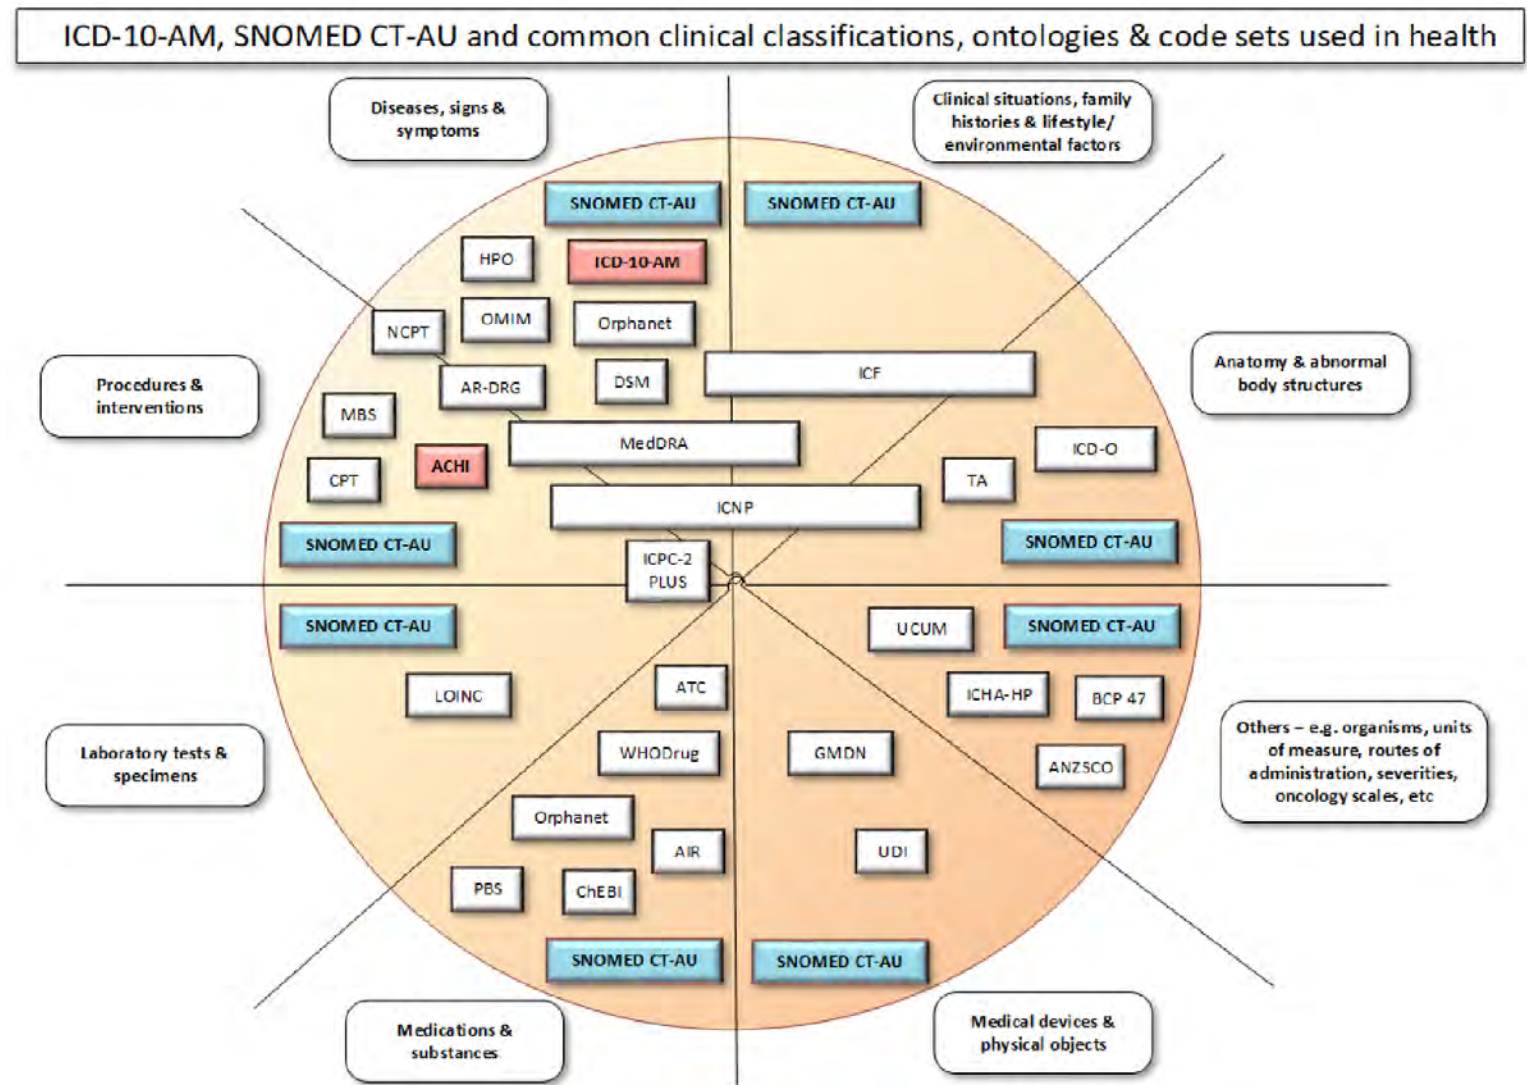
ICD-10-AM, SNOMED CT-AU and common clinical classifications, ontologies & code sets used in health

Diseases, signs & symptoms

Clinical situations, family histories & lifestyle/ environmental factors

SNOMED CT-AU

SNOMED CT-AU

HPO

ICD-10-AM

OMIM

NCPT

Orphanet

Anatomy & abnormal body structures

Procedures & interventions

AR-DRG

DSM

ICF

MBS

MedDRA

ICD-O

ACHI

CPT

TA

ICNP

SNOMED CT-AU

SNOMED CT-AU

ICPC-2 PLUS

SNOMED CT-AU

UCUM

SNOMED CT-AU

LOINC

ATC

ICHA-HP

BCP 47

Others – e.g. organisms, units of measure, routes of administration, severities, oncology scales, etc

Laboratory tests & specimens

WHODrug

GMDN

ANZSCO

Orphanet

AIR

UDI

PBS

ChEBI

SNOMED CT-AU

SNOMED CT-AU

Medications & substances

Medical devices & physical objects